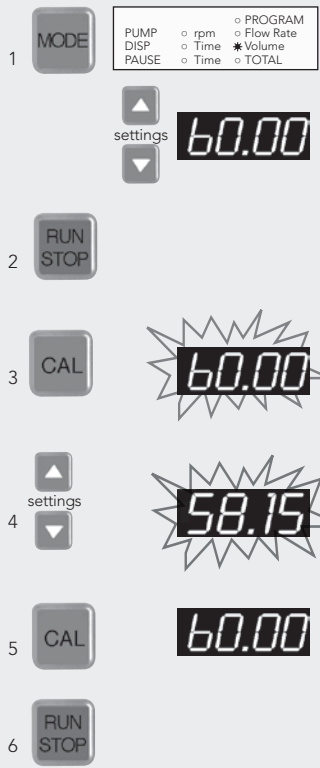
1 MODE

| PUMP | ○ rpm | ○ PROGRAM ○ Flow Rate |
|---|---|---|
| DISP | ○ Time | ✱ Volume |
| PAUSE | ○ Time | ○ TOTAL |

settings 60.00

2 RUN STOP

3 CAL 60.00

4 settings 58.15

5 CAL 60.00

6 RUN STOP